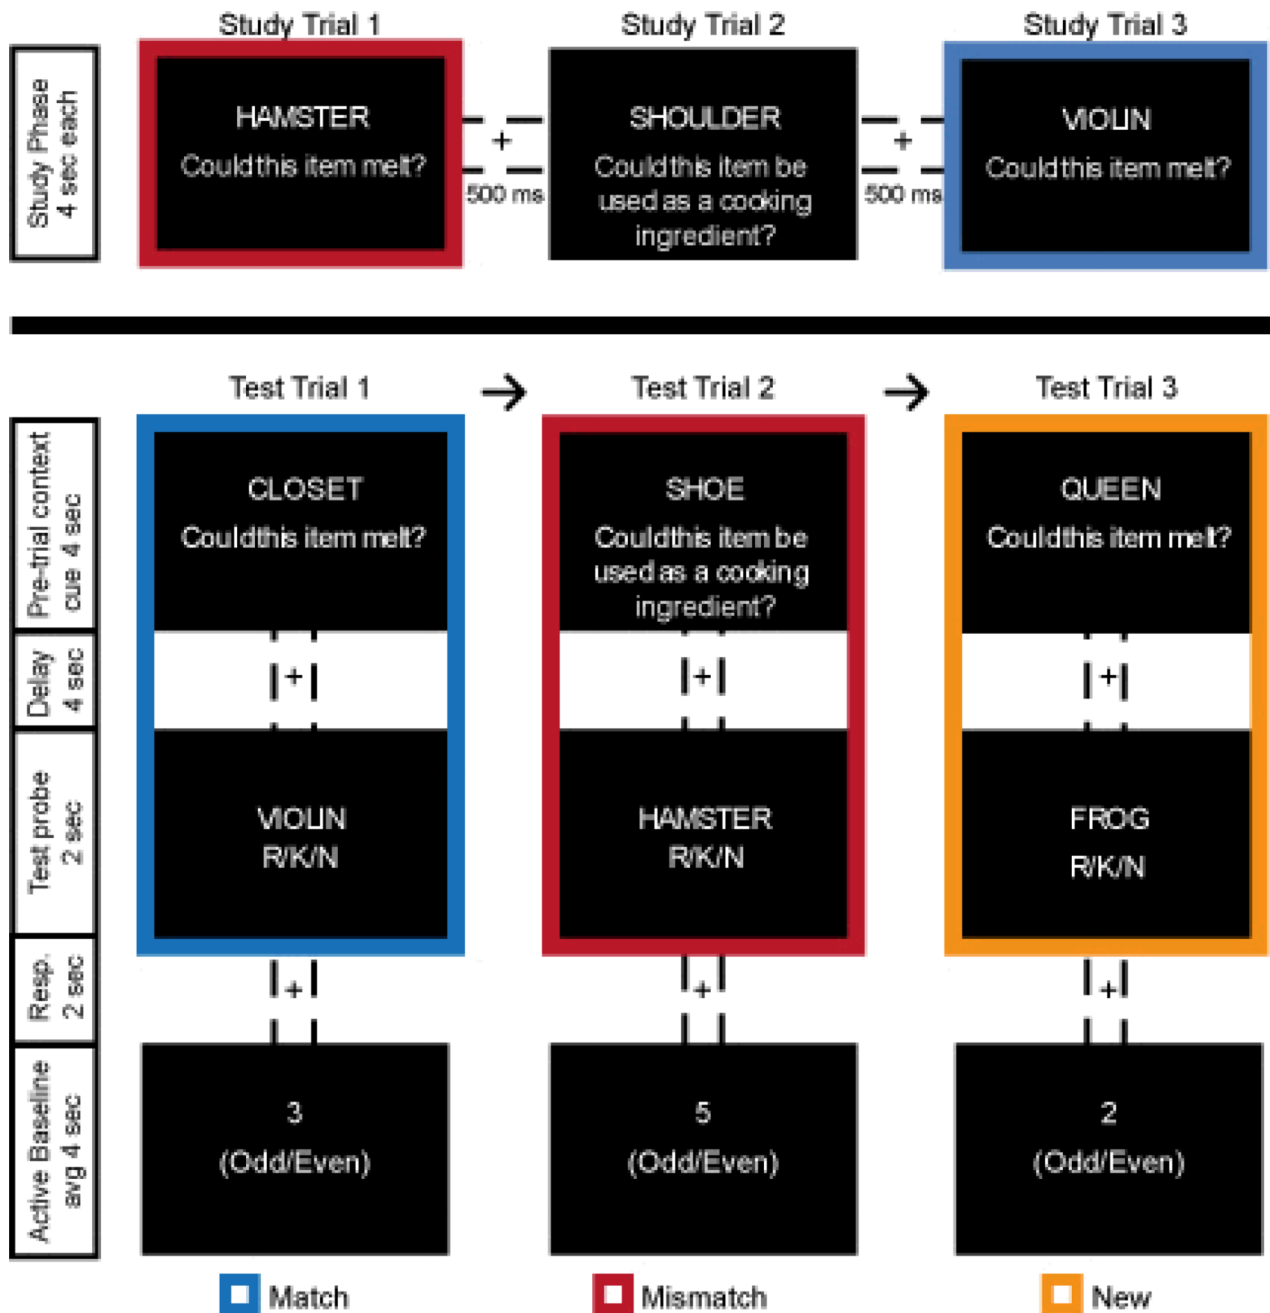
Study Phase 4 sec each

Study Trial 1

HAMSTER
Could this item melt?

+
500 ms

Study Trial 2

SHOULDER
Could this item be used as a cooking ingredient?

+
500 ms

Study Trial 3

VIOLIN
Could this item melt?

Pre-trial context cue 4 sec

Delay 4 sec

Test probe 2 sec

Resp. 2 sec

Active Baseline avg 4 sec

Test Trial 1

CLOSET
Could this item melt?

+

VIOLIN
R/K/N

+

3
(Odd/Even)

Test Trial 2

SHOE
Could this item be used as a cooking ingredient?

+

HAMSTER
R/K/N

+

5
(Odd/Even)

Test Trial 3

QUEEN
Could this item melt?

+

FROG
R/K/N

+

2
(Odd/Even)

Match

Mismatch

New